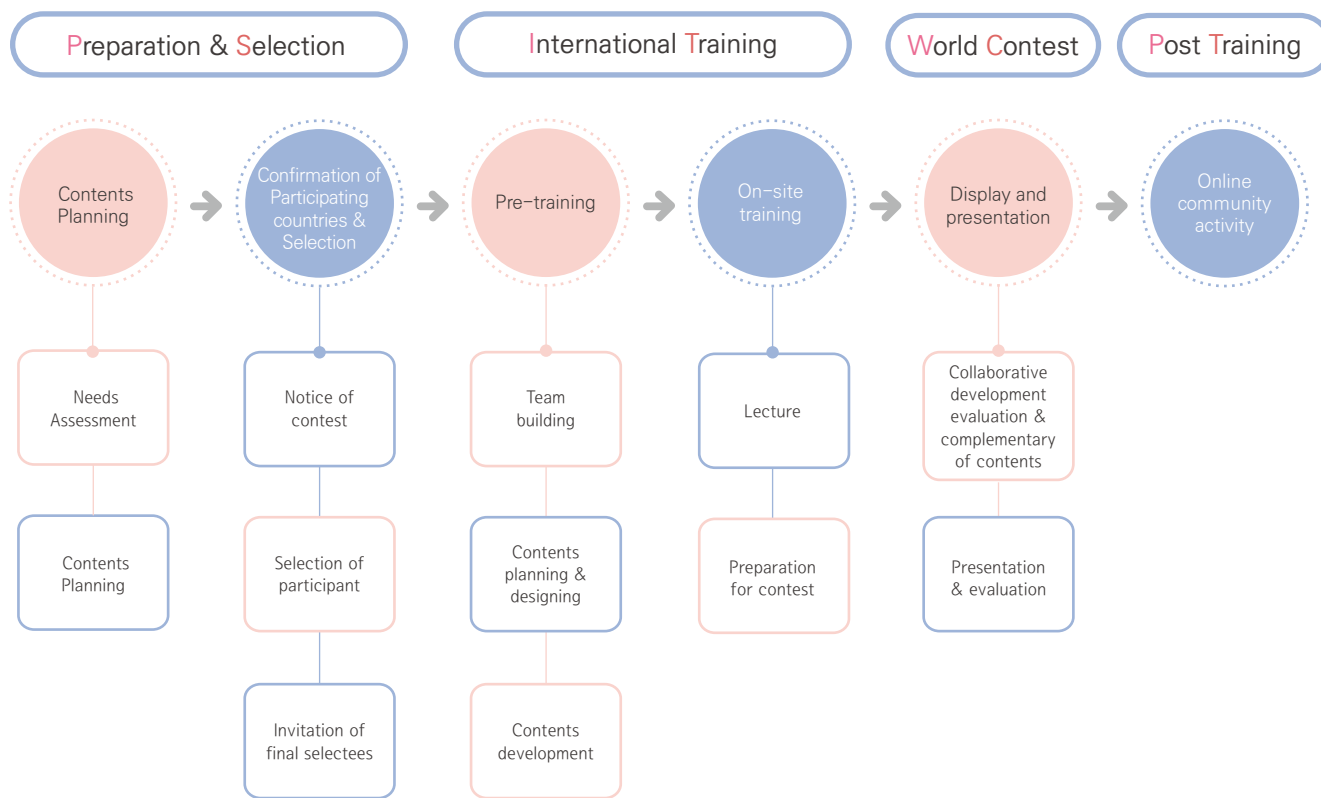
Preparation & Selection

International Training

World Contest

Post Training

Contents Planning

Confirmation of Participating countries & Selection

Pre-training

On-site training

Display and presentation

Online community activity

Needs Assessment

Contents Planning

Notice of contest

Selection of participant

Invitation of final selectees

Team building

Contents planning & designing

Contents development

Lecture

Preparation for contest

Collaborative development evaluation & complementary of contents

Presentation & evaluation